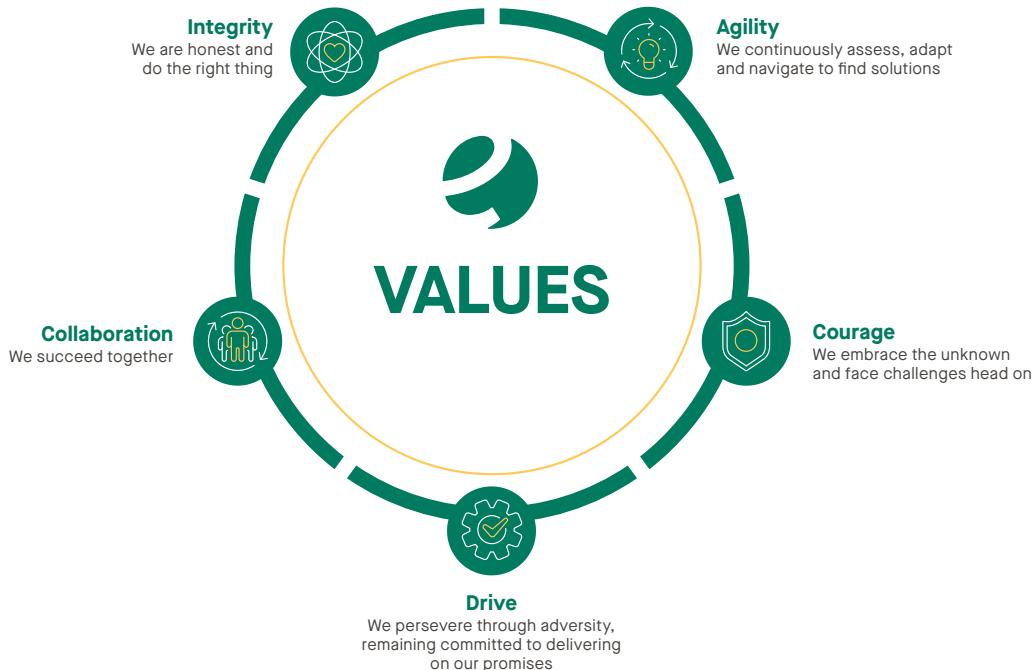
Integrity
We are honest and do the right thing

Agility
We continuously assess, adapt and navigate to find solutions

VALUES

Collaboration
We succeed together

Courage
We embrace the unknown and face challenges head on

Drive
We persevere through adversity, remaining committed to delivering on our promises